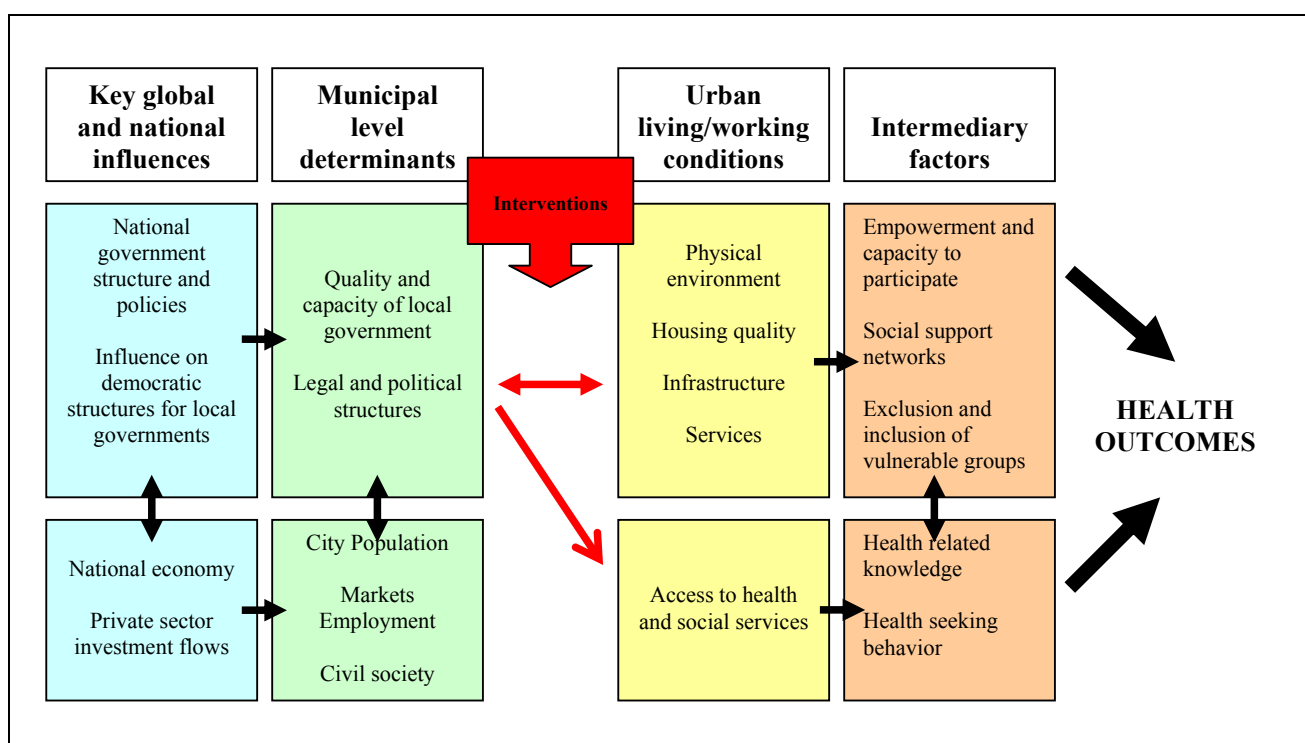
Key global and national influences

Municipal level determinants

Urban living/working conditions

Intermediary factors

Interventions

National government structure and policies

Influence on democratic structures for local governments

Quality and capacity of local government

Legal and political structures

Physical environment

Housing quality

Infrastructure

Services

Empowerment and capacity to participate

Social support networks

Exclusion and inclusion of vulnerable groups

HEALTH OUTCOMES

National economy

Private sector investment flows

City Population

Markets Employment

Civil society

Access to health and social services

Health related knowledge

Health seeking behavior